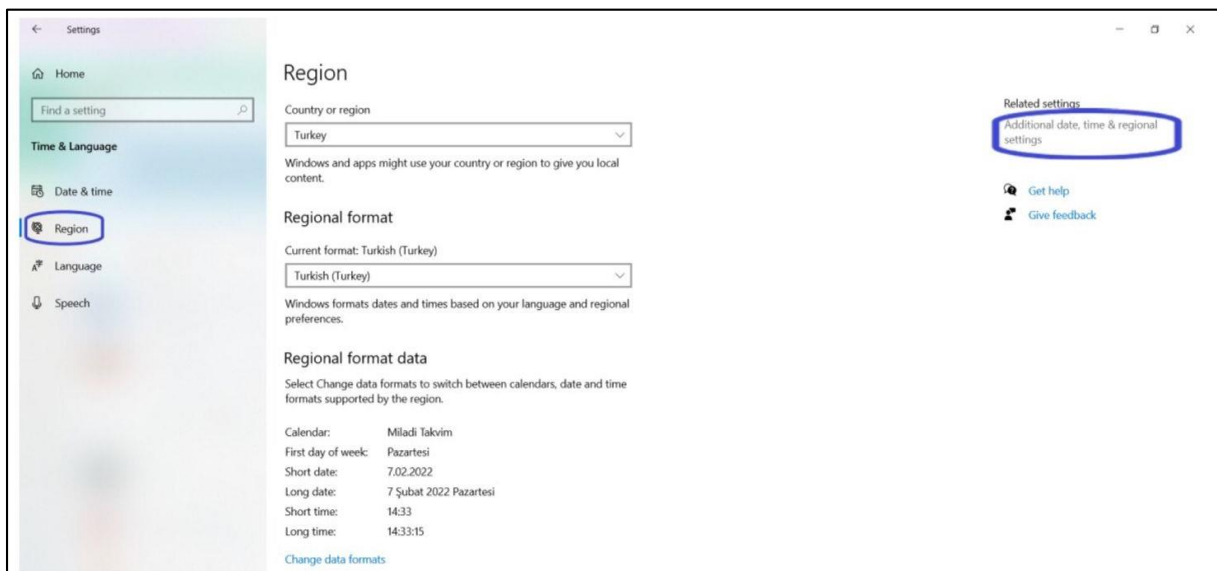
Settings

Home

Find a setting

Time & Language

Date & time

Region

Language

Speech

Region

Country or region

Turkey

Windows and apps might use your country or region to give you local content.

Regional format

Current format: Turkish (Turkey)

Turkish (Turkey)

Windows formats dates and times based on your language and regional preferences.

Regional format data

Select Change data formats to switch between calendars, date and time formats supported by the region.

| | |
|---|---|
| Calendar: | Miladi Takvim |
| First day of week: | Pazartesi |
| Short date: | 7.02.2022 |
| Long date: | 7 Şubat 2022 Pazartesi |
| Short time: | 14:33 |
| Long time: | 14:33:15 |

Change data formats

Related settings

Additional date, time & regional settings

Get help

Give feedback